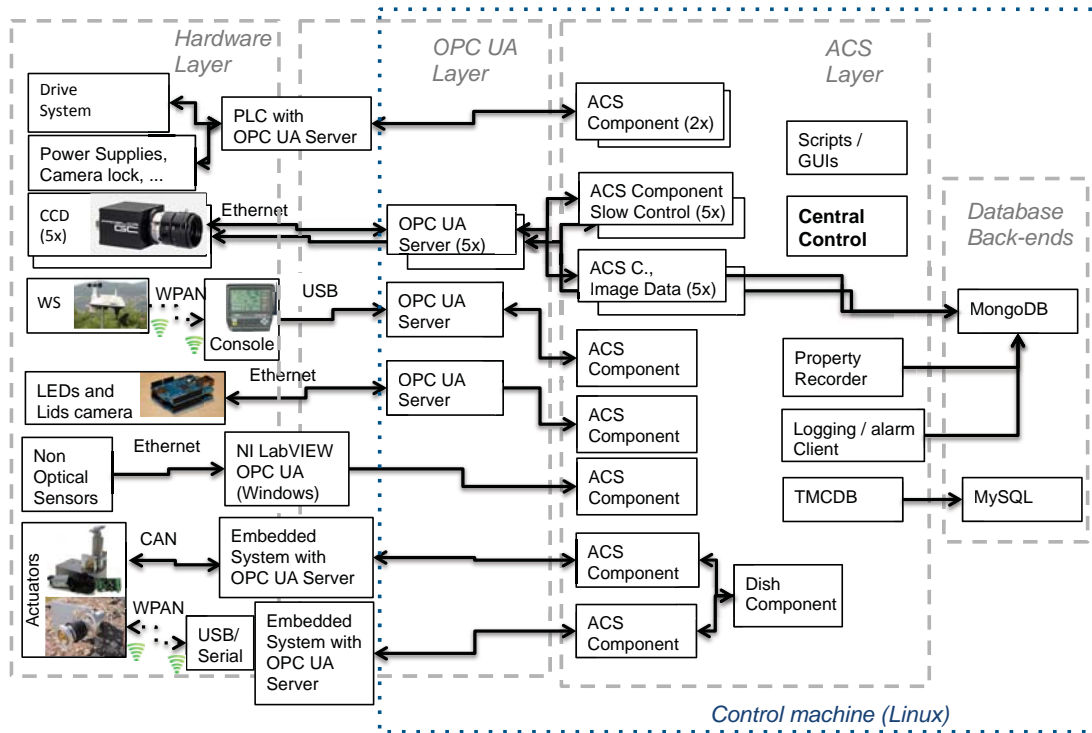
Hardware Layer

OPC UA Layer

ACS Layer

Database Back-ends

Drive System

Power Supplies, Camera lock, ...

PLC with OPC UA Server

ACS Component (2x)

Scripts / GUIs

CCD (5x)

Ethernet

OPC UA Server (5x)

ACS Component Slow Control (5x)

Central Control

ACS C., Image Data (5x)

WS

WPAN

Console

USB

OPC UA Server

MongoDB

ACS Component

Property Recorder

LEDs and Lids camera

Ethernet

OPC UA Server

ACS Component

Logging / alarm Client

Non Optical Sensors

Ethernet

NI LabVIEW OPC UA (Windows)

ACS Component

TMCDB

MySQL

Actuators

CAN

Embedded System with OPC UA Server

ACS Component

Dish Component

WPAN

USB/ Serial

Embedded System with OPC UA Server

ACS Component

Control machine (Linux)